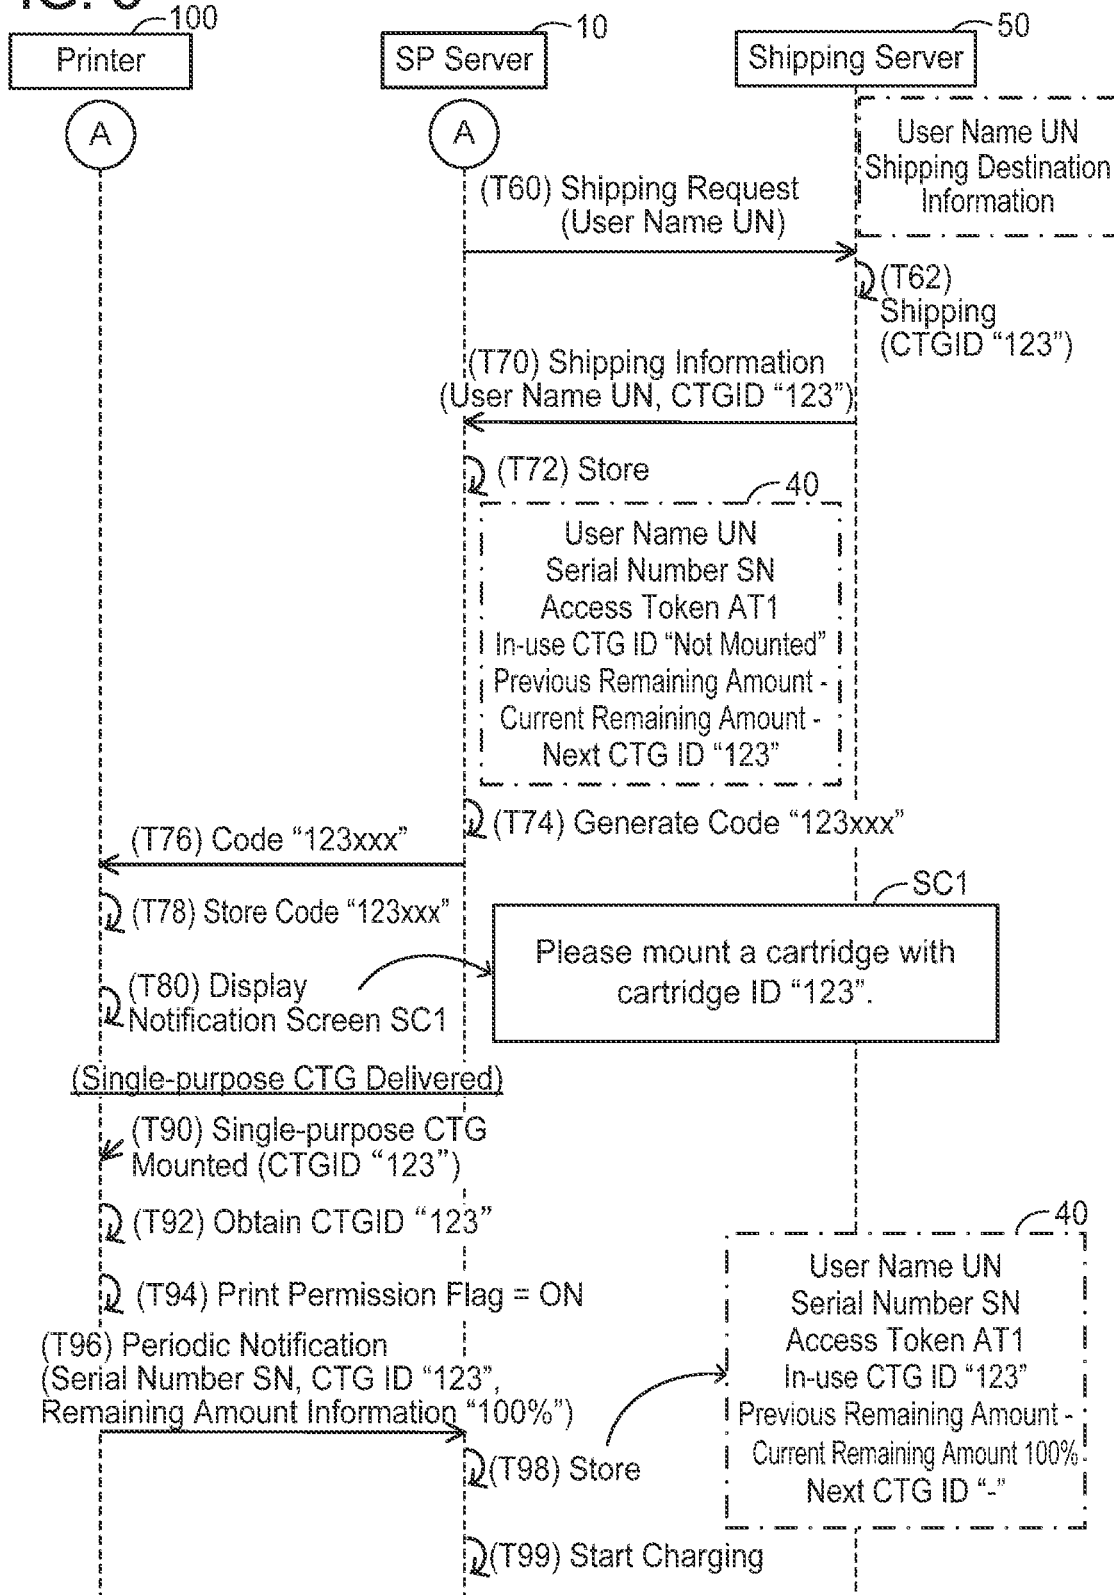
100
Printer
10
SP Server
50
Shipping Server
A
A
User Name UN
Shipping Destination Information
(T60) Shipping Request (User Name UN)
(T62) Shipping (CTGID "123")
(T70) Shipping Information (User Name UN, CTGID "123")
(T72) Store
40
User Name UN
Serial Number SN
Access Token AT1
In-use CTG ID "Not Mounted"
Previous Remaining Amount -
Current Remaining Amount -
Next CTG ID "123"
(T74) Generate Code "123xxx"
(T76) Code "123xxx"
(T78) Store Code "123xxx"
SC1
Please mount a cartridge with cartridge ID "123".
(T80) Display Notification Screen SC1
(Single-purpose CTG Delivered)
(T90) Single-purpose CTG Mounted (CTGID "123")
(T92) Obtain CTGID "123"
40
(T94) Print Permission Flag = ON
(T96) Periodic Notification (Serial Number SN, CTG ID "123", Remaining Amount Information "100%")
User Name UN
Serial Number SN
Access Token AT1
In-use CTG ID "123"
Previous Remaining Amount -
Current Remaining Amount 100%
Next CTG ID "-"
(T98) Store
(T99) Start Charging